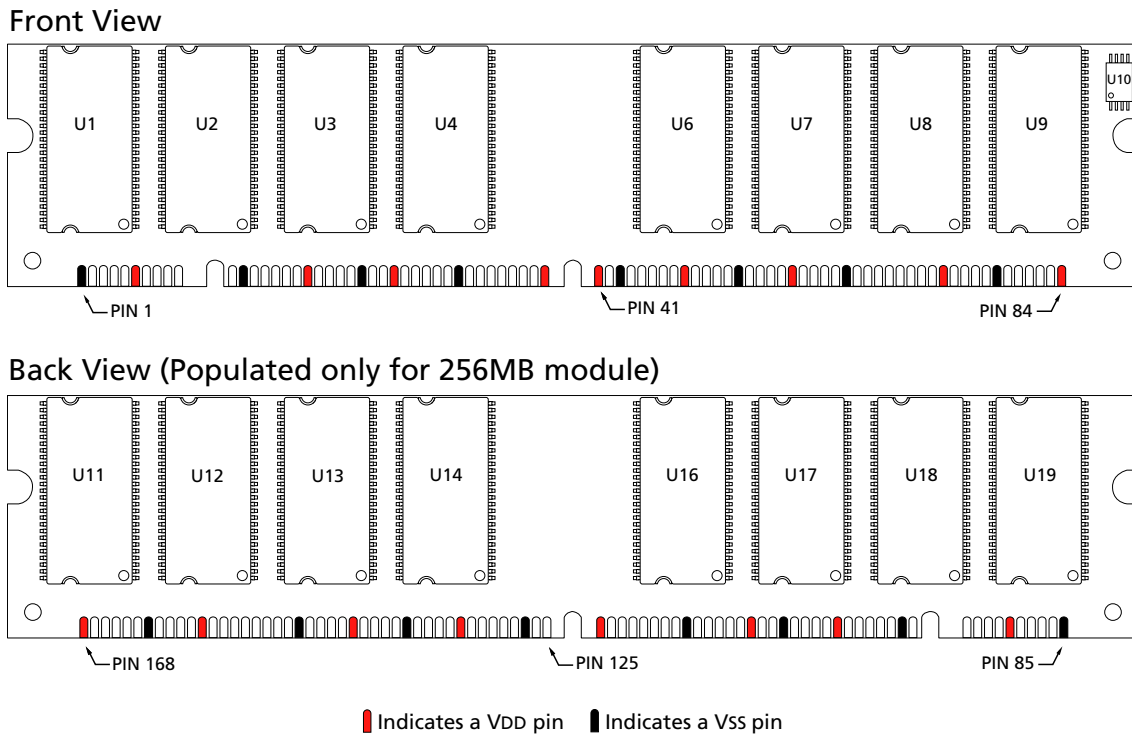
Front View

U1 U2 U3 U4 U6 U7 U8 U9 U10

PIN 1 PIN 41 PIN 84

Back View (Populated only for 256MB module)

U11 U12 U13 U14 U16 U17 U18 U19

PIN 168 PIN 125 PIN 85

Indicates a VDD pin Indicates a VSS pin